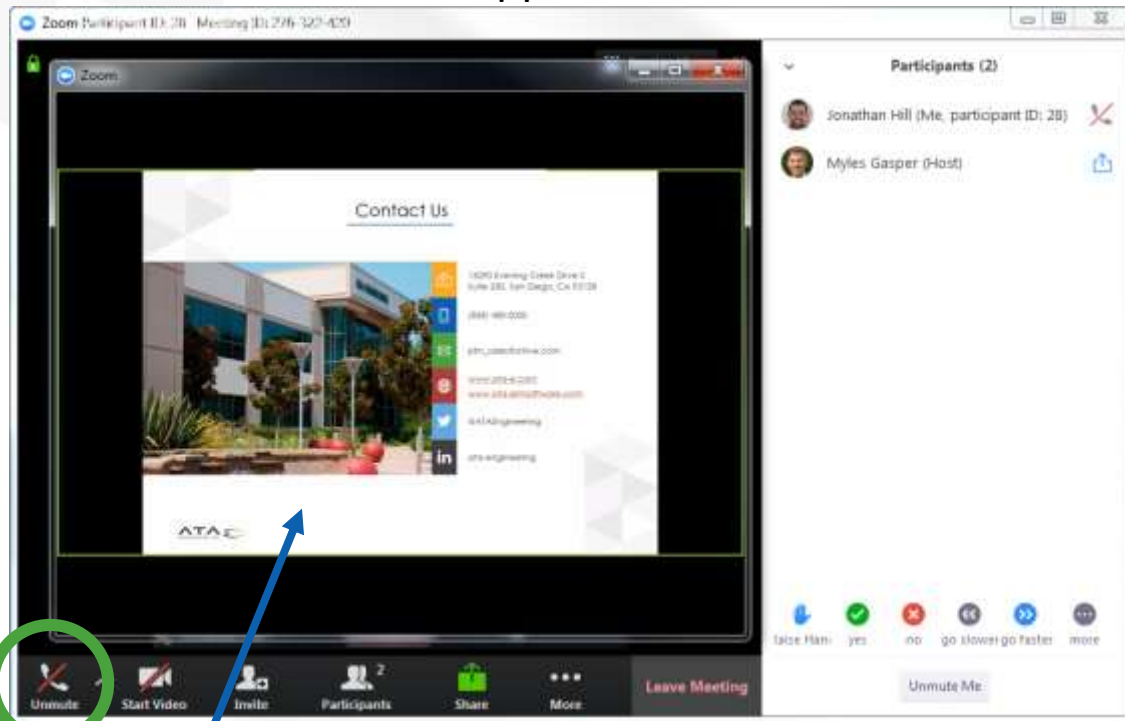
Zoom Participant ID: 28 Meeting ID: 276-322-429

Zoom

Contact Us

13290 Evening Creek Drive S Suite 250, San Diego, CA 92128

(858) 480-2000

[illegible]

www.ata-e.com
www.atasoftware.com

@ATAEngineering

ata-engineering

ATA

Participants (2)

Jonathan Hill (Me, participant ID: 28)

Myles Gasper (Host)

raise Hand yes no go slower go faster more

Unmute Me

Unmute Start Video Invite 2 Participants Share More Leave Meeting